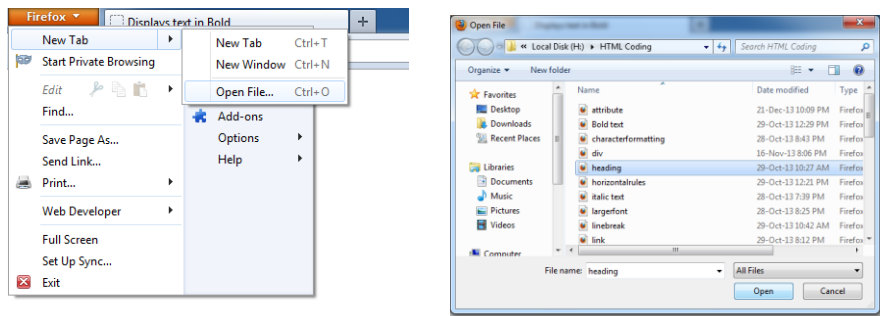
Firefox
Displays text in Bold
+
New Tab
Start Private Browsing
Edit
Find...
Save Page As...
Send Link...
Print...
Web Developer
Full Screen
Set Up Sync...
Exit

New Tab Ctrl+T
New Window Ctrl+N
Open File... Ctrl+O
Add-ons
Options
Help

Open File
« Local Disk (H:) › HTML Coding
Search HTML Coding
Organize ▾
New folder
Favorites
Desktop
Downloads
Recent Places
Libraries
Documents
Music
Pictures
Videos
Computer

| Name | Date modified | Type |
|---|---|---|
| attribute | 21-Dec-13 10:09 PM | Firefox |
| Bold text | 29-Oct-13 12:29 PM | Firefox |
| characterformatting | 28-Oct-13 8:43 PM | Firefox |
| div | 16-Nov-13 8:06 PM | Firefox |
| heading | 29-Oct-13 10:27 AM | Firefox |
| horizontalrules | 29-Oct-13 12:21 PM | Firefox |
| italic text | 28-Oct-13 7:39 PM | Firefox |
| largerfont | 28-Oct-13 8:25 PM | Firefox |
| linebreak | 29-Oct-13 10:42 AM | Firefox |
| link | 29-Oct-13 8:12 PM | Firefox |

File name: heading
All Files
Open
Cancel